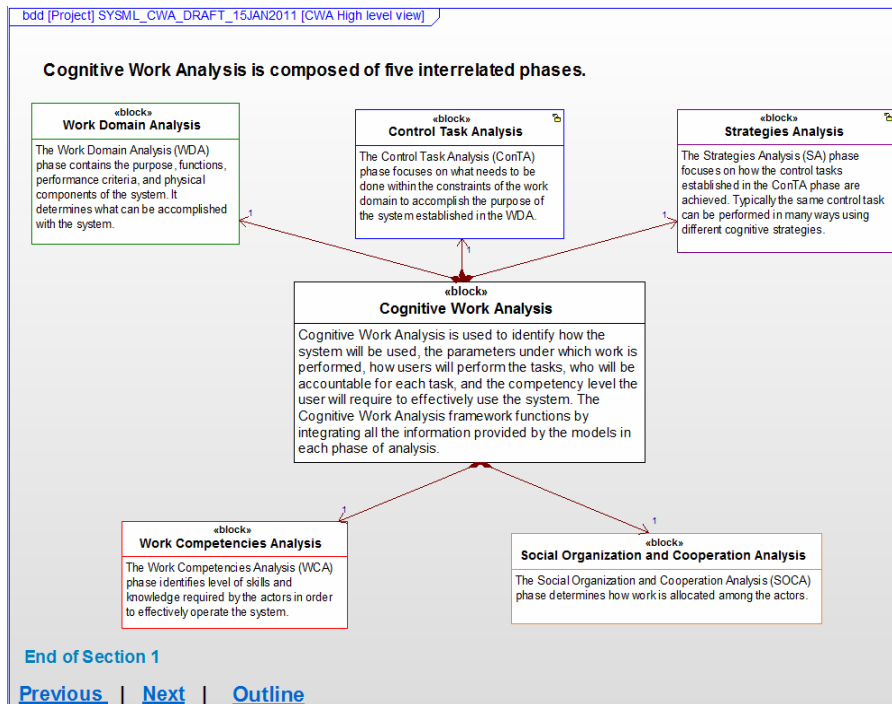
bdd [Project] SYSML_CWA_DRAFT_15JAN2011 [CWA High level view]

Cognitive Work Analysis is composed of five interrelated phases.

«block»
Work Domain Analysis

The Work Domain Analysis (WDA) phase contains the purpose, functions, performance criteria, and physical components of the system. It determines what can be accomplished with the system.

«block»
Control Task Analysis

The Control Task Analysis (ConTA) phase focuses on what needs to be done within the constraints of the work domain to accomplish the purpose of the system established in the WDA.

«block»
Strategies Analysis

The Strategies Analysis (SA) phase focuses on how the control tasks established in the ConTA phase are achieved. Typically the same control task can be performed in many ways using different cognitive strategies.

1

1

1

«block»
Cognitive Work Analysis

Cognitive Work Analysis is used to identify how the system will be used, the parameters under which work is performed, how users will perform the tasks, who will be accountable for each task, and the competency level the user will require to effectively use the system. The Cognitive Work Analysis framework functions by integrating all the information provided by the models in each phase of analysis.

1

1

«block»
Work Competencies Analysis

The Work Competencies Analysis (WCA) phase identifies level of skills and knowledge required by the actors in order to effectively operate the system.

«block»
Social Organization and Cooperation Analysis

The Social Organization and Cooperation Analysis (SOCA) phase determines how work is allocated among the actors.

End of Section 1

Previous | Next | Outline